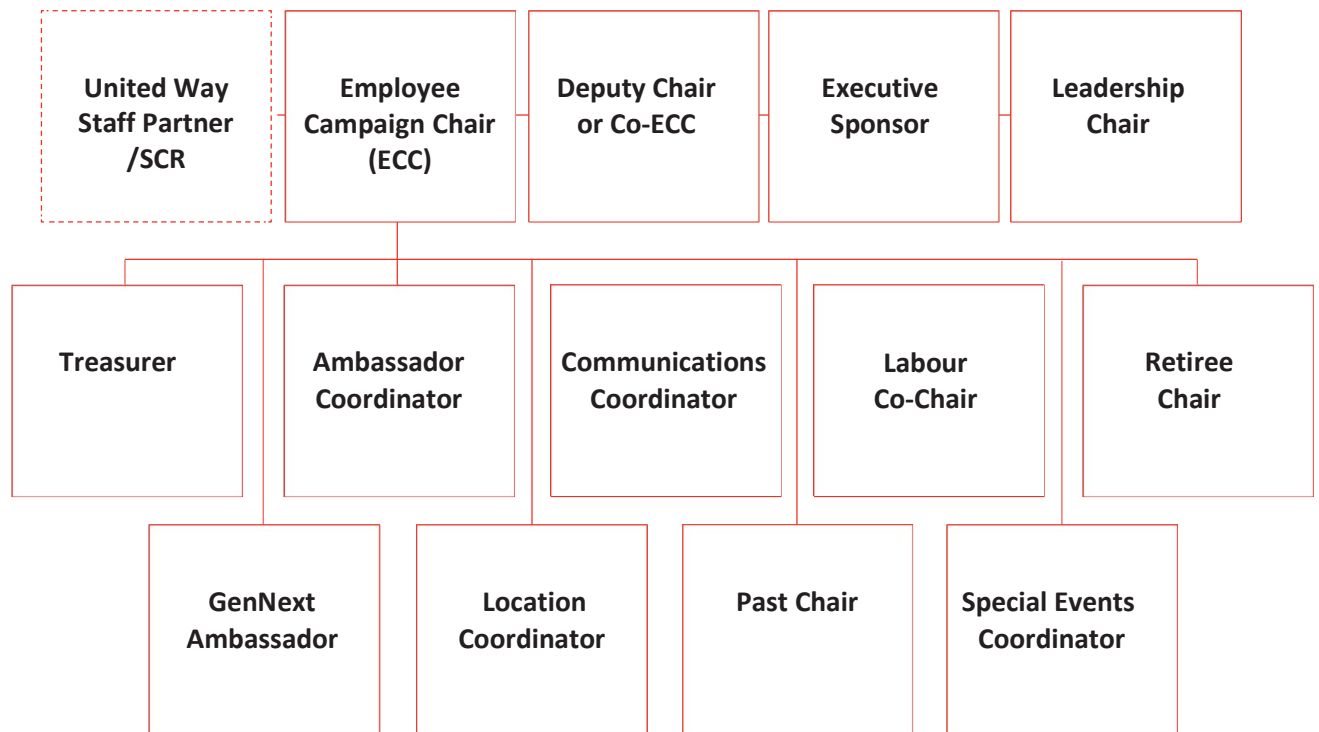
United Way Staff Partner /SCR

Employee Campaign Chair (ECC)

Deputy Chair or Co-ECC

Executive Sponsor

Leadership Chair

Treasurer

Ambassador Coordinator

Communications Coordinator

Labour Co-Chair

Retiree Chair

GenNext Ambassador

Location Coordinator

Past Chair

Special Events Coordinator